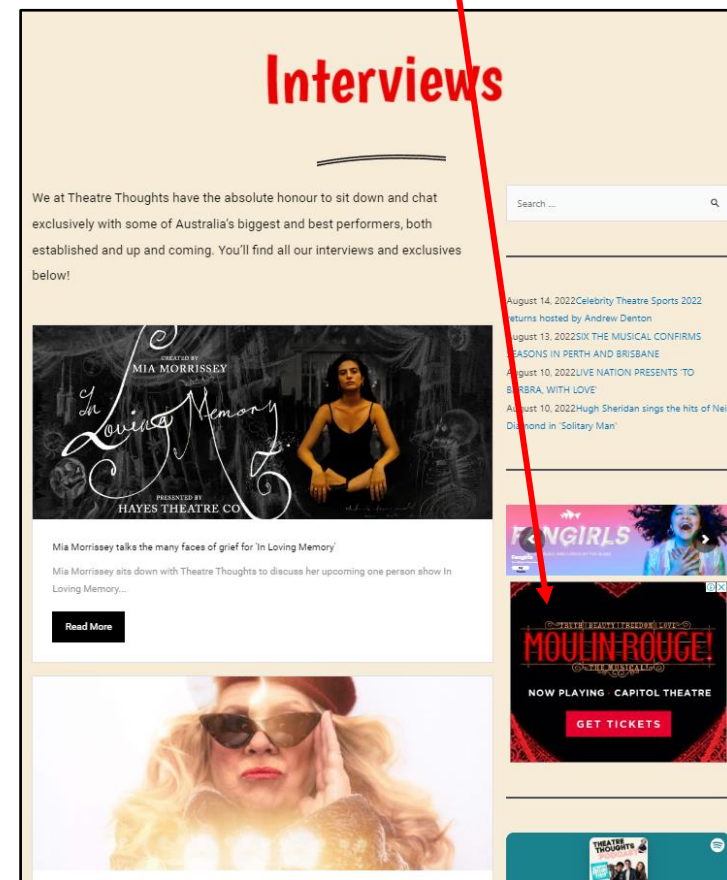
Interviews

We at Theatre Thoughts have the absolute honour to sit down and chat exclusively with some of Australia's biggest and best performers, both established and up and coming. You'll find all our interviews and exclusives below!

CREATED BY
MIA MORRISSEY
In Loving Memory
PRESENTED BY
HAYES THEATRE CO

Mia Morrissey talks the many faces of grief for 'In Loving Memory'

Mia Morrissey sits down with Theatre Thoughts to discuss her upcoming one person show In Loving Memory...

Read More

Search ...

August 14, 2022Celebrity Theatre Sports 2022 returns hosted by Andrew Denton
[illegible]ugust 13, 2022SIX THE MUSICAL CONFIRMS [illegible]EASONS IN PERTH AND BRISBANE
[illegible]ugust 10, 2022LIVE NATION PRESENTS 'TO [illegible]ARBRA, WITH LOVE'
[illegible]ugust 10, 2022Hugh Sheridan sings the hits of Nei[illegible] Diamond in 'Solitary Man'

FANGIRLS

TRUTH BEAUTY FREEDOM LOVE
MOULIN ROUGE!
THE MUSICAL
NOW PLAYING · CAPITOL THEATRE
GET TICKETS

THEATRE THOUGHTS